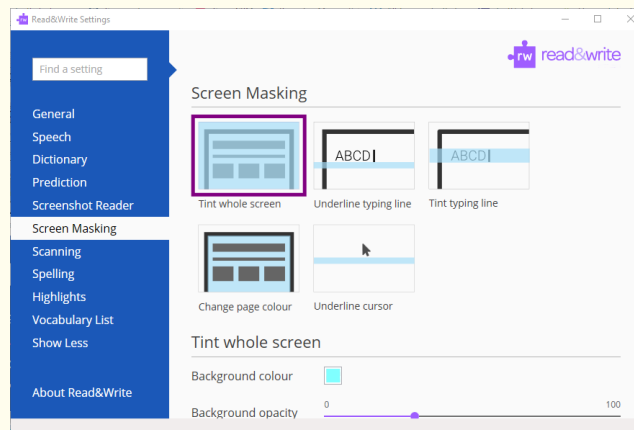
Read&Write Settings

Find a setting

General
Speech
Dictionary
Prediction
Screenshot Reader
Screen Masking
Scanning
Spelling
Highlights
Vocabulary List
Show Less

About Read&Write

rw read&write

Screen Masking

Tint whole screen

ABCD

Underline typing line

ABCD

Tint typing line

Change page colour

Underline cursor

Tint whole screen

Background colour

Background opacity

0

100